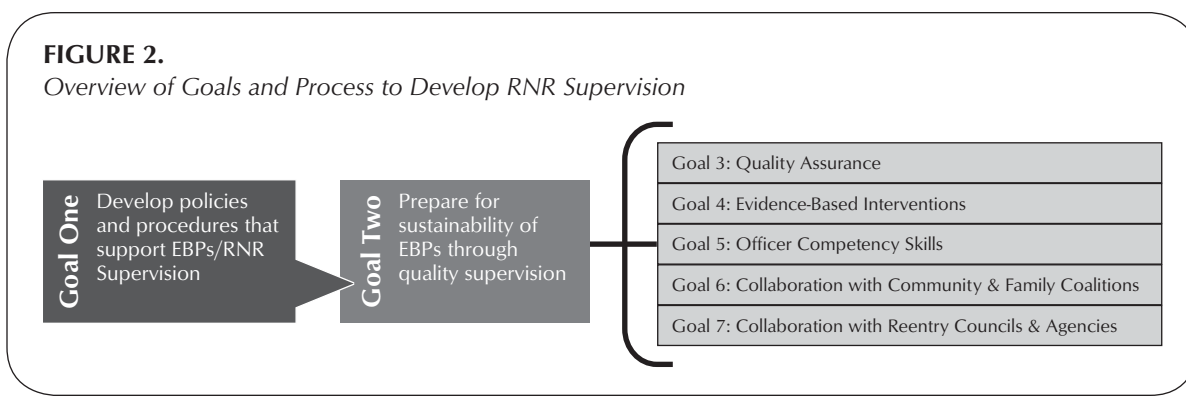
FIGURE 2.

Overview of Goals and Process to Develop RNR Supervision

Goal One

Develop policies and procedures that support EBPs/RNR Supervision

Goal Two

Prepare for sustainability of EBPs through quality supervision

Goal 3: Quality Assurance

Goal 4: Evidence-Based Interventions

Goal 5: Officer Competency Skills

Goal 6: Collaboration with Community & Family Coalitions

Goal 7: Collaboration with Reentry Councils & Agencies